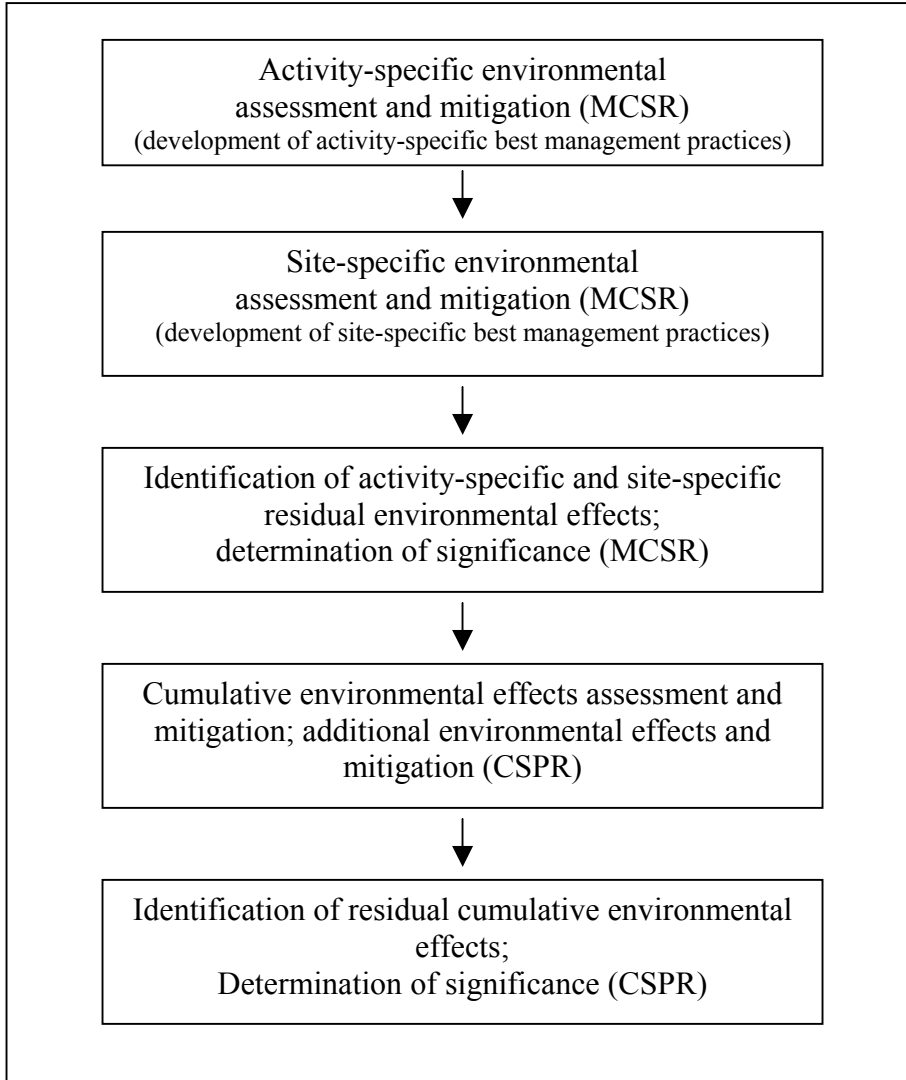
Activity-specific environmental assessment and mitigation (MCSR)
(development of activity-specific best management practices)

Site-specific environmental assessment and mitigation (MCSR)
(development of site-specific best management practices)

Identification of activity-specific and site-specific residual environmental effects;
determination of significance (MCSR)

Cumulative environmental effects assessment and mitigation; additional environmental effects and mitigation (CSPR)

Identification of residual cumulative environmental effects;
Determination of significance (CSPR)